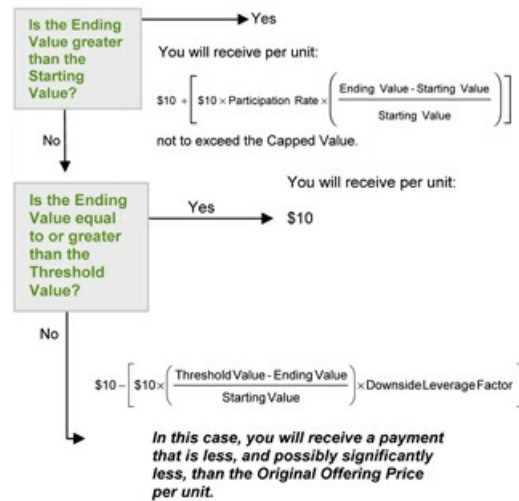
Is the Ending Value greater than the Starting Value?

Yes

You will receive per unit:

$\$10 + \left[ \$10 \times \text{Participation Rate} \times \left( \frac{\text{Ending Value - Starting Value}}{\text{Starting Value}} \right) \right]$

not to exceed the Capped Value.

No

Is the Ending Value equal to or greater than the Threshold Value?

Yes

You will receive per unit:

$10

No

$\$10 - \left[ \$10 \times \left( \frac{\text{Threshold Value - Ending Value}}{\text{Starting Value}} \right) \times \text{Downside Leverage Factor} \right]$

In this case, you will receive a payment that is less, and possibly significantly less, than the Original Offering Price per unit.